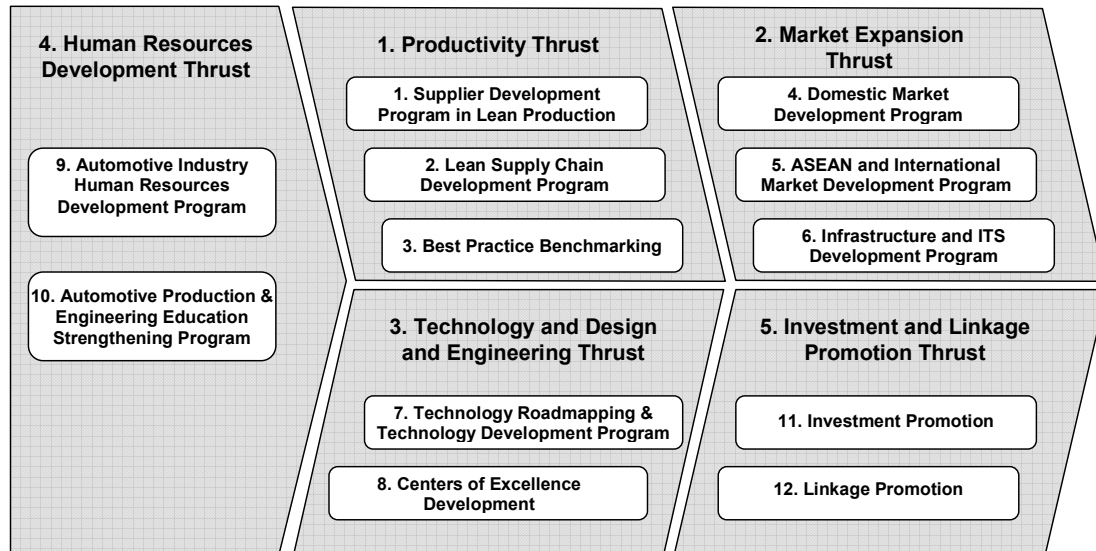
4. Human Resources Development Thrust

9. Automotive Industry Human Resources Development Program

10. Automotive Production & Engineering Education Strengthening Program

1. Productivity Thrust

1. Supplier Development Program in Lean Production

2. Lean Supply Chain Development Program

3. Best Practice Benchmarking

2. Market Expansion Thrust

4. Domestic Market Development Program

5. ASEAN and International Market Development Program

6. Infrastructure and ITS Development Program

3. Technology and Design and Engineering Thrust

7. Technology Roadmapping & Technology Development Program

8. Centers of Excellence Development

5. Investment and Linkage Promotion Thrust

11. Investment Promotion

12. Linkage Promotion